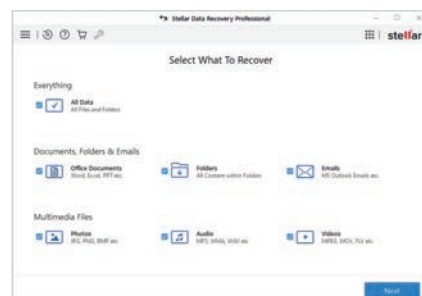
Stellar Data Recovery Professional

stellar

Select What To Recover

Everything

All Data
All Files and Folders

Documents, Folders & Emails

Office Documents
Word, Excel, PPT etc.

Folders
All Content within Folders

Emails
MS Outlook Emails etc.

Multimedia Files

Photos
JPG, PNG, BMP etc.

Audio
MP3, WMA, WAV etc.

Videos
MPEG, MOV, FLV etc.

Next